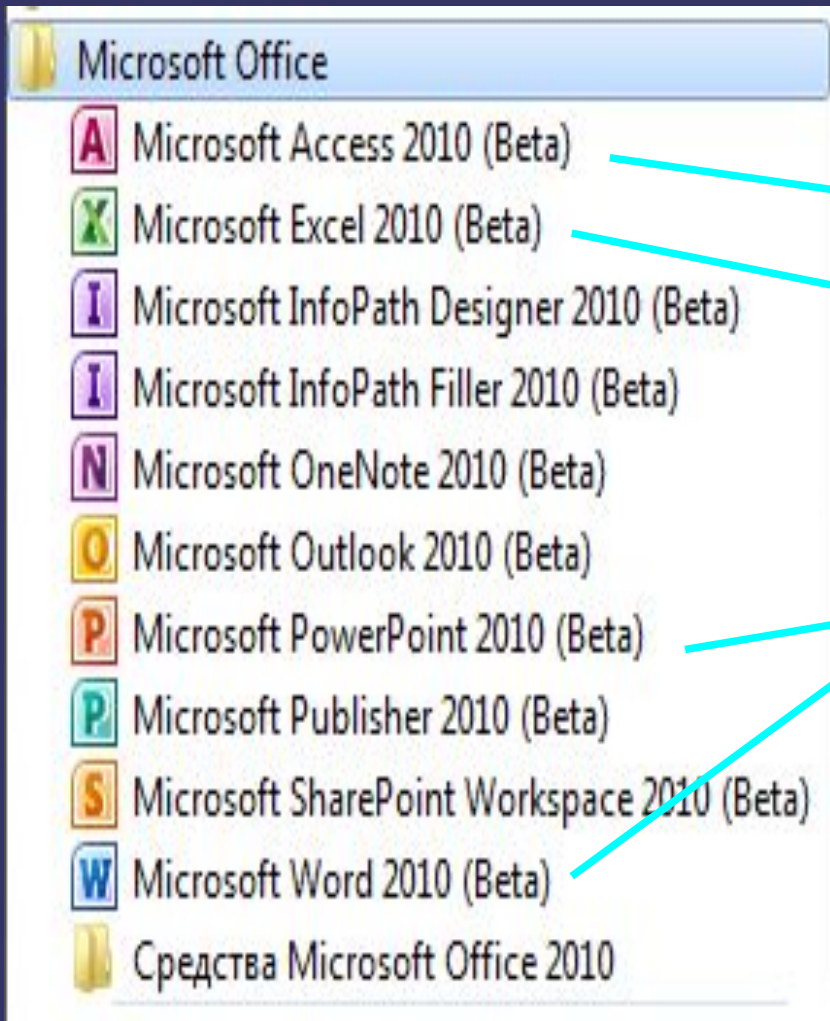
Microsoft Office

Microsoft Access 2010 (Beta)

Microsoft Excel 2010 (Beta)

Microsoft InfoPath Designer 2010 (Beta)

Microsoft InfoPath Filler 2010 (Beta)

Microsoft OneNote 2010 (Beta)

Microsoft Outlook 2010 (Beta)

Microsoft PowerPoint 2010 (Beta)

Microsoft Publisher 2010 (Beta)

Microsoft SharePoint Workspace 2010 (Beta)

Microsoft Word 2010 (Beta)

Средства Microsoft Office 2010